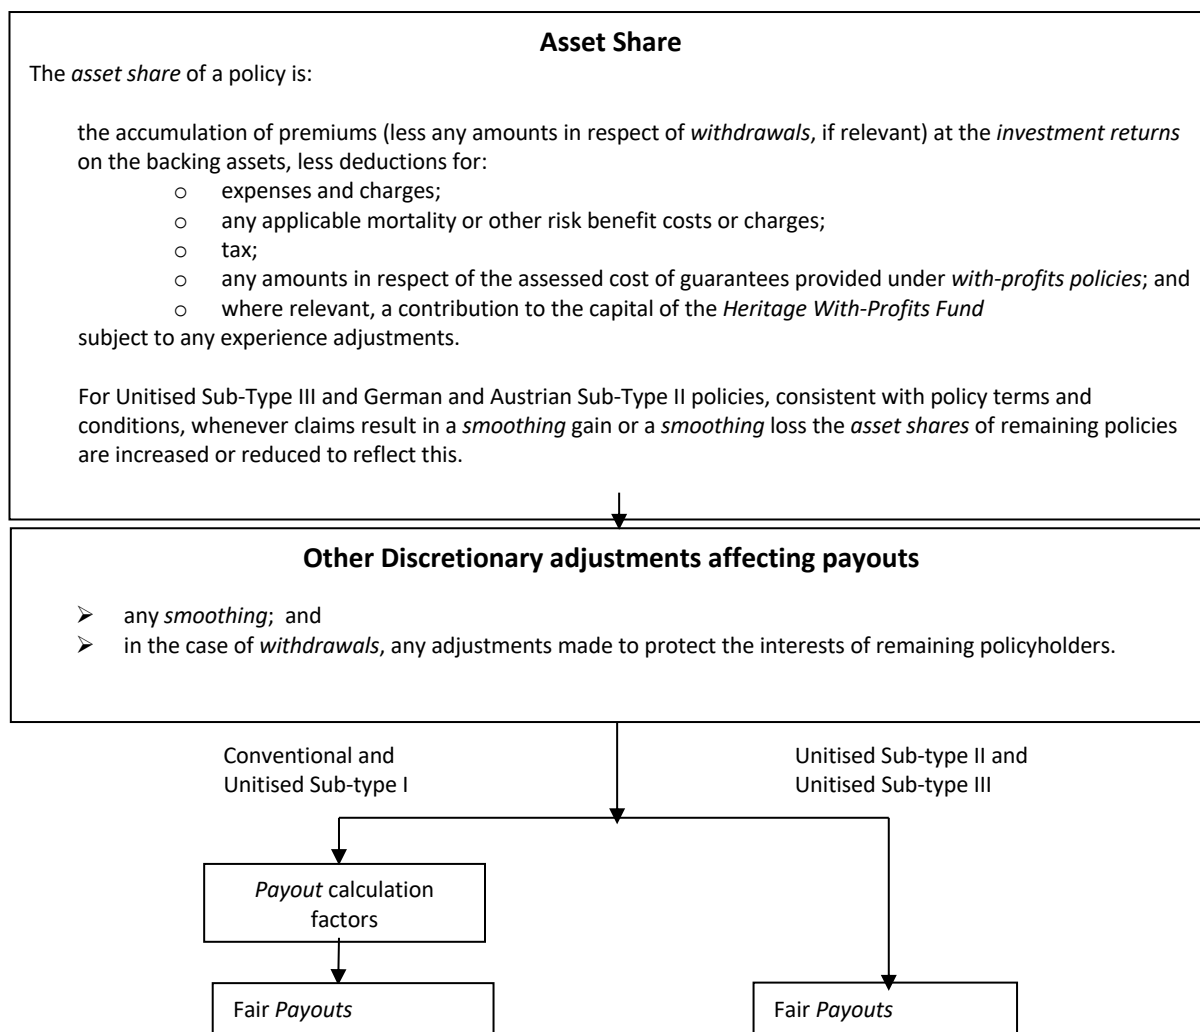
**Asset Share**

The *asset share* of a policy is:

the accumulation of premiums (less any amounts in respect of *withdrawals*, if relevant) at the *investment returns* on the backing assets, less deductions for:
- expenses and charges;
- any applicable mortality or other risk benefit costs or charges;
- tax;
- any amounts in respect of the assessed cost of guarantees provided under *with-profits policies*; and
- where relevant, a contribution to the capital of the *Heritage With-Profits Fund*

subject to any experience adjustments.

For Unitised Sub-Type III and German and Austrian Sub-Type II policies, consistent with policy terms and conditions, whenever claims result in a *smoothing* gain or a *smoothing* loss the *asset shares* of remaining policies are increased or reduced to reflect this.

**Other Discretionary adjustments affecting payouts**

- any *smoothing*; and
- in the case of *withdrawals*, any adjustments made to protect the interests of remaining policyholders.

Conventional and Unitised Sub-type I

Unitised Sub-type II and Unitised Sub-type III

*Payout* calculation factors

Fair *Payouts*

Fair *Payouts*